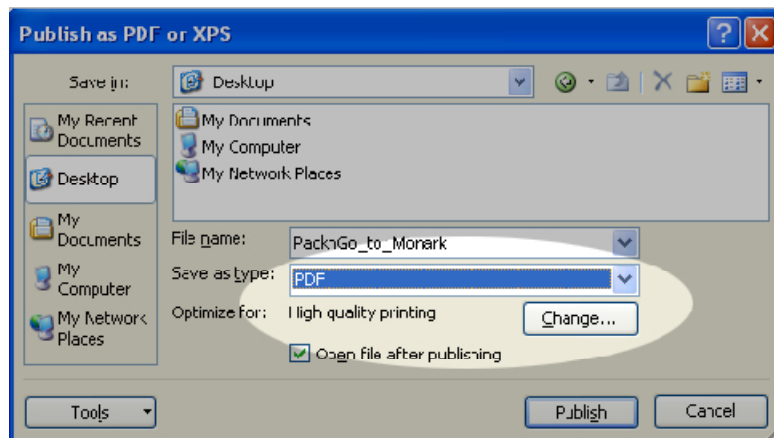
Publish as PDF or XPS

Save in: Desktop

My Recent Documents
Desktop
My Documents
My Computer
My Network Places

My Documents
My Computer
My Network Places

File name: PacknGo_to_Monark
Save as type: PDF
Optimize for: High quality printing
Change...
Open file after publishing

Tools
Publish
Cancel